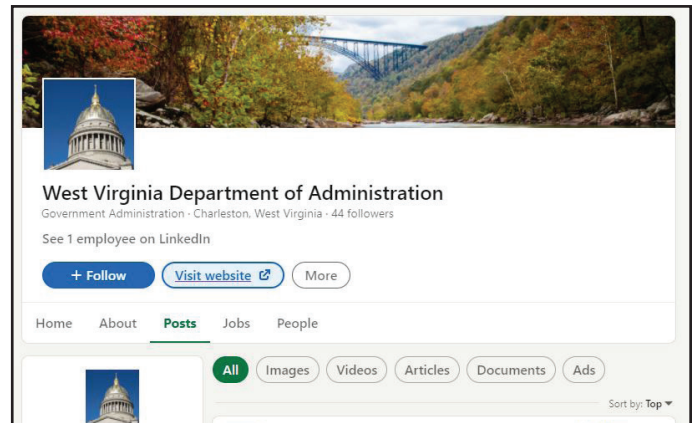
West Virginia Department of Administration

Government Administration · Charleston, West Virginia · 44 followers

See 1 employee on LinkedIn

+ Follow

Visit website

More

Home About Posts Jobs People

All Images Videos Articles Documents Ads

Sort by: Top